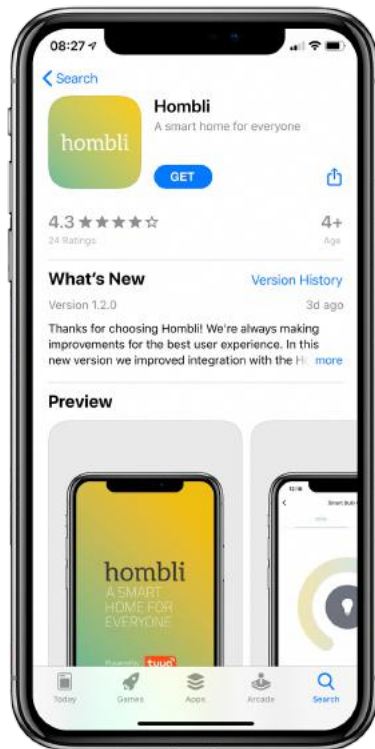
08:27

Search

hombli

Hombli

A smart home for everyone

GET

4.3 ★★★★☆

24 Ratings

4+

Age

What's New

Version History

Version 1.2.0

3d ago

Thanks for choosing Hombli! We're always making improvements for the best user experience. In this new version we improved integration with the H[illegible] more

Preview

hombli

A SMART HOME FOR EVERYONE

Powered by tuya

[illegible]

Smart Bulb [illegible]

Today

Games

Apps

Arcade

Search